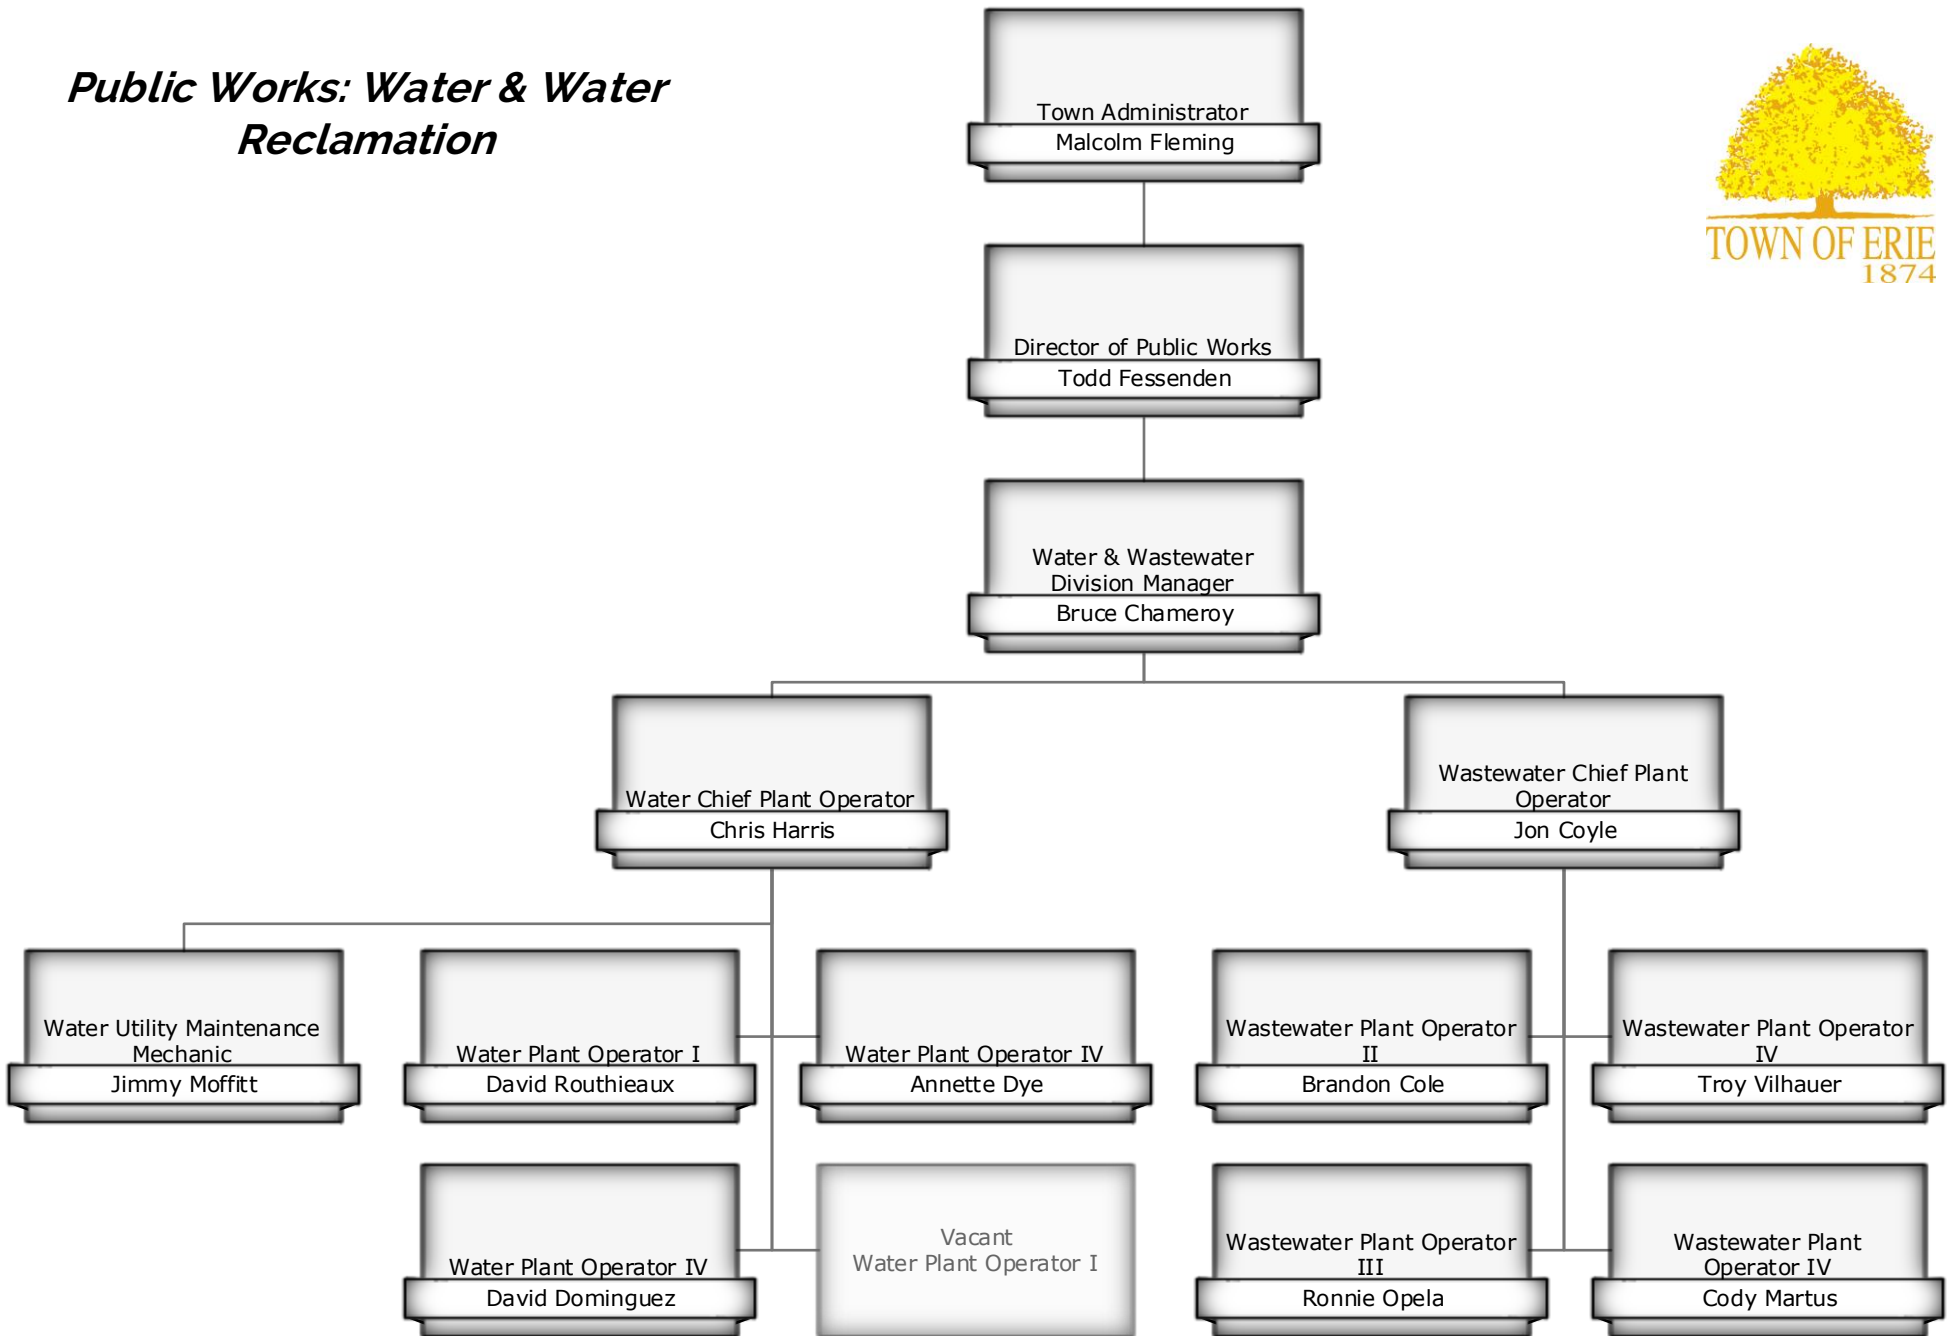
Public Works: Water & Water Reclamation

TOWN OF ERIE
1874

Town Administrator
Malcolm Fleming

Director of Public Works
Todd Fessenden

Water & Wastewater Division Manager
Bruce Chameroy

Water Chief Plant Operator
Chris Harris

Wastewater Chief Plant Operator
Jon Coyle

Water Utility Maintenance Mechanic
Jimmy Moffitt

Water Plant Operator I
David Routhieaux

Water Plant Operator IV
Annette Dye

Wastewater Plant Operator II
Brandon Cole

Wastewater Plant Operator IV
Troy Vilhauer

Water Plant Operator IV
David Dominguez

Vacant
Water Plant Operator I

Wastewater Plant Operator III
Ronnie Opela

Wastewater Plant Operator IV
Cody Martus